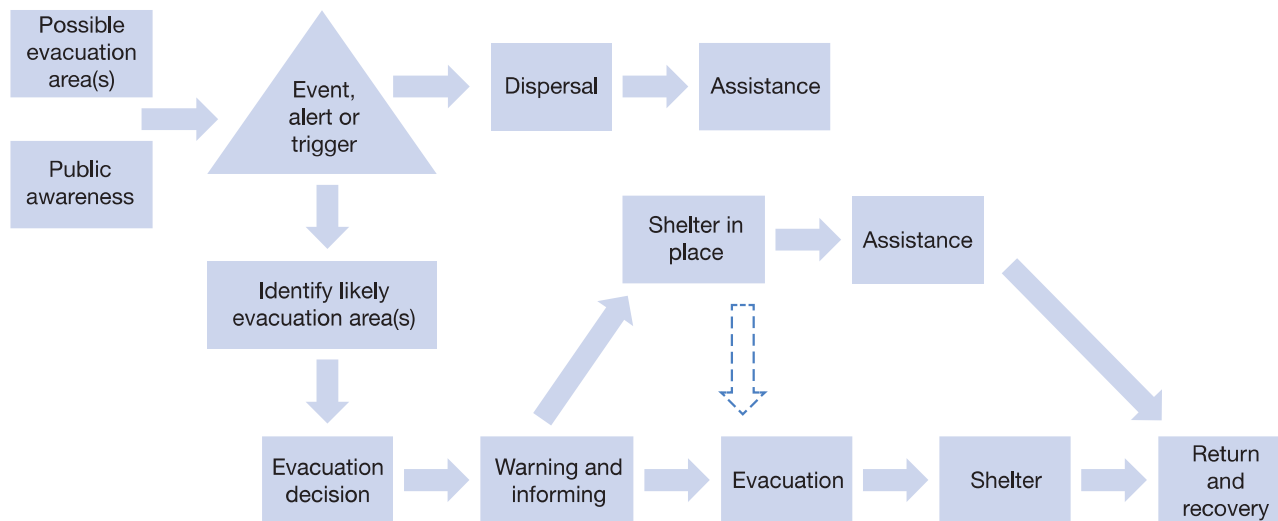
Possible evacuation area(s)

Public awareness

Event, alert or trigger

Dispersal

Assistance

Identify likely evacuation area(s)

Shelter in place

Assistance

Evacuation decision

Warning and informing

Evacuation

Shelter

Return and recovery